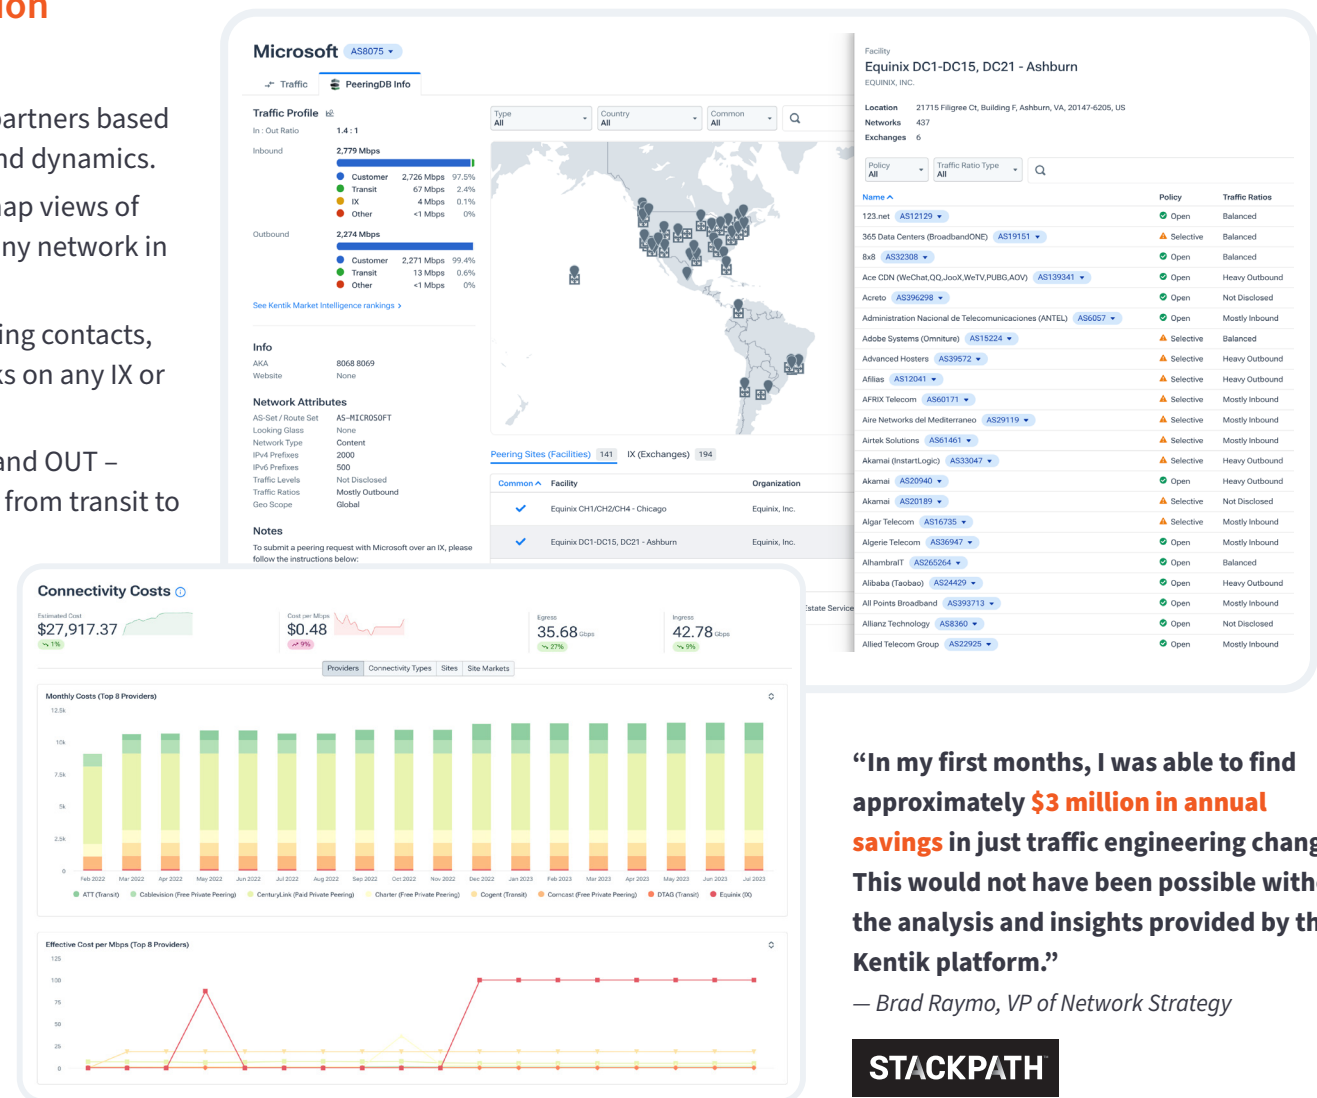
ion

artners based nd dynamics.

ap views of ny network in

ing contacts, s on any IX or

and OUT – from transit to

Microsoft AS8075

Traffic PeeringDB Info

Traffic Profile

In : Out Ratio 1.4 : 1

Inbound 2,779 Mbps

Customer 2,726 Mbps 97.5%
Transit 67 Mbps 2.4%
IX 4 Mbps 0.1%
Other <1 Mbps 0%

Outbound 2,274 Mbps

Customer 2,271 Mbps 99.4%
Transit 13 Mbps 0.6%
Other <1 Mbps 0%

See Kentik Market Intelligence rankings ›

Info

AKA 8068 8069
Website None

Network Attributes

AS-Set / Route Set AS-MICROSOFT
Looking Glass None
Network Type Content
IPv4 Prefixes 2000
IPv6 Prefixes 500
Traffic Levels Not Disclosed
Traffic Ratios Mostly Outbound
Geo Scope Global

Notes

To submit a peering request with Microsoft over an IX, please follow the instructions below:

Type All | Country All | Common All

Peering Sites (Facilities) 141 IX (Exchanges) 194

| Common | Facility | Organization |
|---|---|---|
| ✓ | Equinix CH1/CH2/CH4 - Chicago | Equinix, Inc. |
| ✓ | Equinix DC1-DC15, DC21 - Ashburn | Equinix, Inc. |

Estate Service

Facility
Equinix DC1-DC15, DC21 - Ashburn
EQUINIX, INC.

Location 21715 Filigree Ct, Building F, Ashburn, VA, 20147-6205, US
Networks 437
Exchanges 6

Policy All | Traffic Ratio Type All

| Name | Policy | Traffic Ratios |
|---|---|---|
| 123.net AS12129 | Open | Balanced |
| 365 Data Centers (BroadbandONE) AS19151 | Selective | Balanced |
| 8x8 AS32308 | Open | Balanced |
| Ace CDN (WeChat,QQ,JooX,WeTV,PUBG,AOV) AS139341 | Open | Heavy Outbound |
| Acreto AS396298 | Open | Not Disclosed |
| Administration Nacional de Telecomunicaciones (ANTEL) AS6057 | Open | Mostly Inbound |
| Adobe Systems (Omniture) AS15224 | Selective | Balanced |
| Advanced Hosters AS39572 | Selective | Heavy Outbound |
| Afilias AS12041 | Selective | Heavy Outbound |
| AFRIX Telecom AS60171 | Selective | Mostly Inbound |
| Aire Networks del Mediterraneo AS29119 | Selective | Mostly Inbound |
| Airtek Solutions AS61461 | Selective | Mostly Inbound |
| Akamai (InstartLogic) AS33047 | Selective | Heavy Outbound |
| Akamai AS20940 | Open | Heavy Outbound |
| Akamai AS20189 | Selective | Not Disclosed |
| Algar Telecom AS16735 | Selective | Mostly Inbound |
| Algerie Telecom AS36947 | Open | Mostly Inbound |
| AlhambraIT AS265264 | Open | Balanced |
| Alibaba (Taobao) AS24429 | Open | Heavy Outbound |
| All Points Broadband AS393713 | Open | Mostly Inbound |
| Allianz Technology AS8360 | Open | Not Disclosed |
| Allied Telecom Group AS22925 | Open | Mostly Inbound |

Connectivity Costs

Estimated Cost $27,917.37 1%
Cost per Mbps $0.48 9%
Egress 35.68 Gbps 27%
Ingress 42.78 Gbps 9%

Providers | Connectivity Types | Sites | Site Markets

Monthly Costs (Top 8 Providers)

12.5k 10k 7.5k 5k 2.5k 0

Feb 2022 Mar 2022 Apr 2022 May 2022 Jun 2022 Jul 2022 Aug 2022 Sep 2022 Oct 2022 Nov 2022 Dec 2022 Jan 2023 Feb 2023 Mar 2023 Apr 2023 May 2023 Jun 2023 Jul 2023

ATT (Transit) Cablevision (Free Private Peering) CenturyLink (Paid Private Peering) Charter (Free Private Peering) Cogent (Transit) Comcast (Free Private Peering) DTAG (Transit) Equinix (IX)

Effective Cost per Mbps (Top 8 Providers)

125 100 75 50 25 0

“In my first months, I was able to find approximately $3 million in annual savings in just traffic engineering chang This would not have been possible with the analysis and insights provided by th Kentik platform.”

— Brad Raymo, VP of Network Strategy

STACKPATH